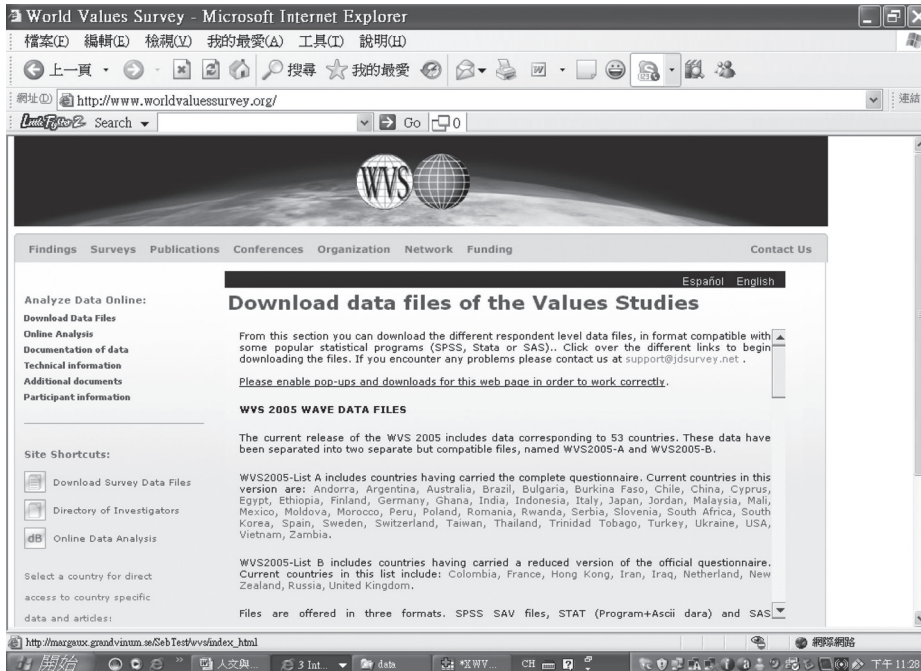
World Values Survey - Microsoft Internet Explorer

檔案(F) 編輯(E) 檢視(V) 我的最愛(A) 工具(T) 說明(H)

上一頁 搜尋 我的最愛

網址(D) http://www.worldvaluessurvey.org/ 連結

Search Go 0

WVS

Findings Surveys Publications Conferences Organization Network Funding Contact Us

Español English

Analyze Data Online:
Download Data Files
Online Analysis
Documentation of data
Technical information
Additional documents
Participant information

Download data files of the Values Studies

From this section you can download the different respondent level data files, in format compatible with some popular statistical programs (SPSS, Stata or SAS).. Click over the different links to begin downloading the files. If you encounter any problems please contact us at support@jdsurvey.net .

Please enable pop-ups and downloads for this web page in order to work correctly.

WVS 2005 WAVE DATA FILES

The current release of the WVS 2005 includes data corresponding to 53 countries. These data have been separated into two separate but compatible files, named WVS2005-A and WVS2005-B.

WVS2005-List A includes countries having carried the complete questionnaire. Current countries in this version are: Andorra, Argentina, Australia, Brazil, Bulgaria, Burkina Faso, Chile, China, Cyprus, Egypt, Ethiopia, Finland, Germany, Ghana, India, Indonesia, Italy, Japan, Jordan, Malaysia, Mali, Mexico, Moldova, Morocco, Peru, Poland, Romania, Rwanda, Serbia, Slovenia, South Africa, South Korea, Spain, Sweden, Switzerland, Taiwan, Thailand, Trinidad Tobago, Turkey, Ukraine, USA, Vietnam, Zambia.

WVS2005-List B includes countries having carried a reduced version of the official questionnaire. Current countries in this list include: Colombia, France, Hong Kong, Iran, Iraq, Netherland, New Zealand, Russia, United Kingdom.

Files are offered in three formats. SPSS SAV files, STAT (Program+Ascii dara) and SAS

Site Shortcuts:

Download Survey Data Files

Directory of Investigators

dB Online Data Analysis

Select a country for direct access to country specific data and articles:

http://margaux.grandvinum.se/SebTest/wvs/index_html

網際網路

開始 人文與... 3 Int... data *XWV... CH 下午 11:28